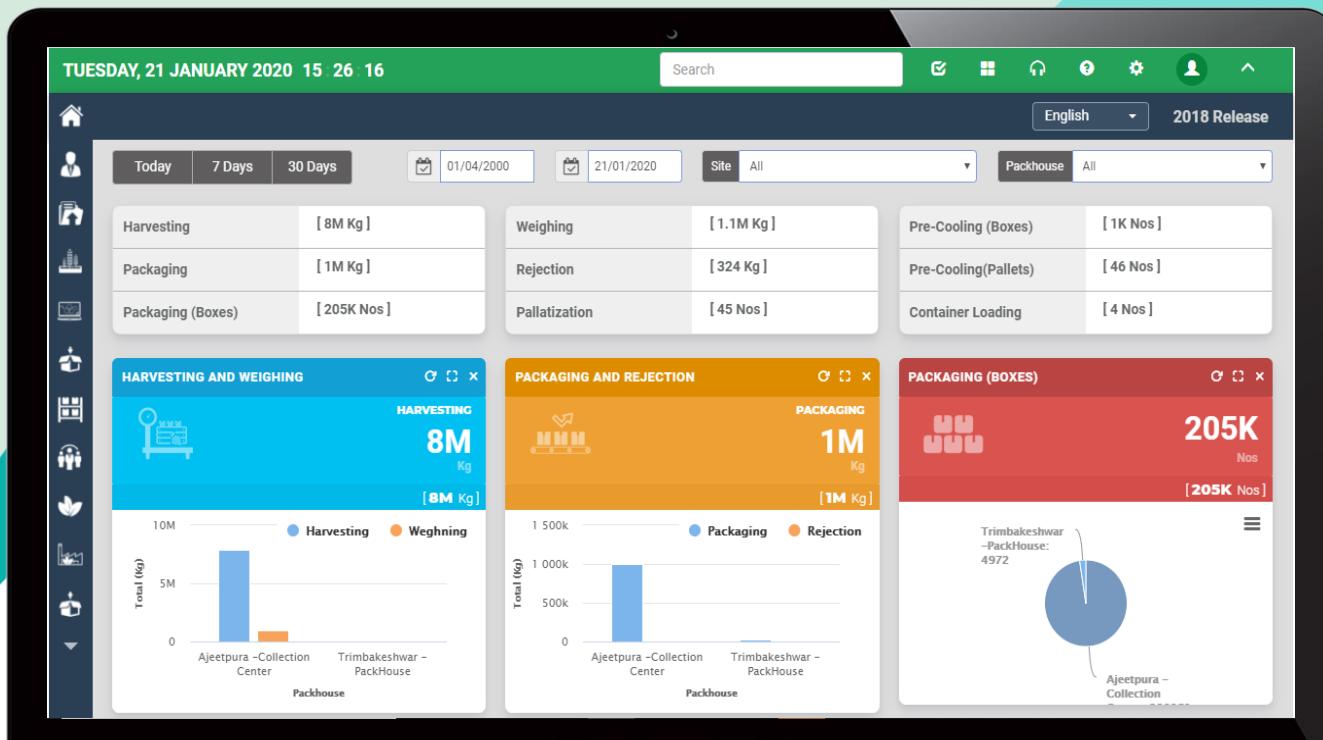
TUESDAY, 21 JANUARY 2020 15 : 26 : 16

Search

English

2018 Release

Today | 7 Days | 30 Days

01/04/2000

21/01/2020

Site All

Packhouse All

| Harvesting | [ 8M Kg ] |
|---|---|
| Packaging | [ 1M Kg ] |
| Packaging (Boxes) | [ 205K Nos ] |

| Weighing | [ 1.1M Kg ] |
|---|---|
| Rejection | [ 324 Kg ] |
| Pallatization | [ 45 Nos ] |

| Pre-Cooling (Boxes) | [ 1K Nos ] |
|---|---|
| Pre-Cooling(Pallets) | [ 46 Nos ] |
| Container Loading | [ 4 Nos ] |

HARVESTING AND WEIGHING

HARVESTING
8M
Kg

[8M Kg]

Harvesting Weghning

10M
5M
0
Total (Kg)

Ajeetpura -Collection Center
Trimbakeshwar - PackHouse
Packhouse

PACKAGING AND REJECTION

PACKAGING
1M
Kg

[1M Kg]

Packaging Rejection

1 500k
1 000k
500k
0
Total (Kg)

Ajeetpura -Collection Center
Trimbakeshwar - PackHouse
Packhouse

PACKAGING (BOXES)

205K
Nos

[205K Nos]

Trimbakeshwar -PackHouse: 4972

Ajeetpura - Collection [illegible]